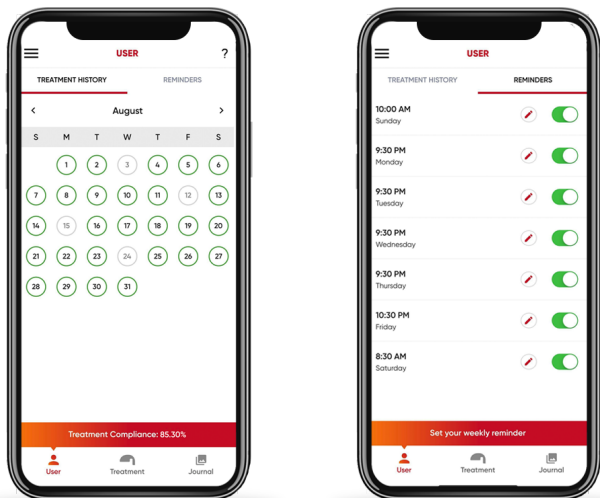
USER
?

TREATMENT HISTORY
REMINDERS

<
August
>

| S | M | T | W | T | F | S |
|---|---|---|---|---|---|---|
| | 1 | 2 | 3 | 4 | 5 | 6 |
| 7 | 8 | 9 | 10 | 11 | 12 | 13 |
| 14 | 15 | 16 | 17 | 18 | 19 | 20 |
| 21 | 22 | 23 | 24 | 25 | 26 | 27 |
| 28 | 29 | 30 | 31 | | | |

Treatment Compliance: 85.30%

User
Treatment
Journal

USER

TREATMENT HISTORY
REMINDERS

10:00 AM
Sunday

9:30 PM
Monday

9:30 PM
Tuesday

9:30 PM
Wednesday

9:30 PM
Thursday

10:30 PM
Friday

8:30 AM
Saturday

Set your weekly reminder

User
Treatment
Journal